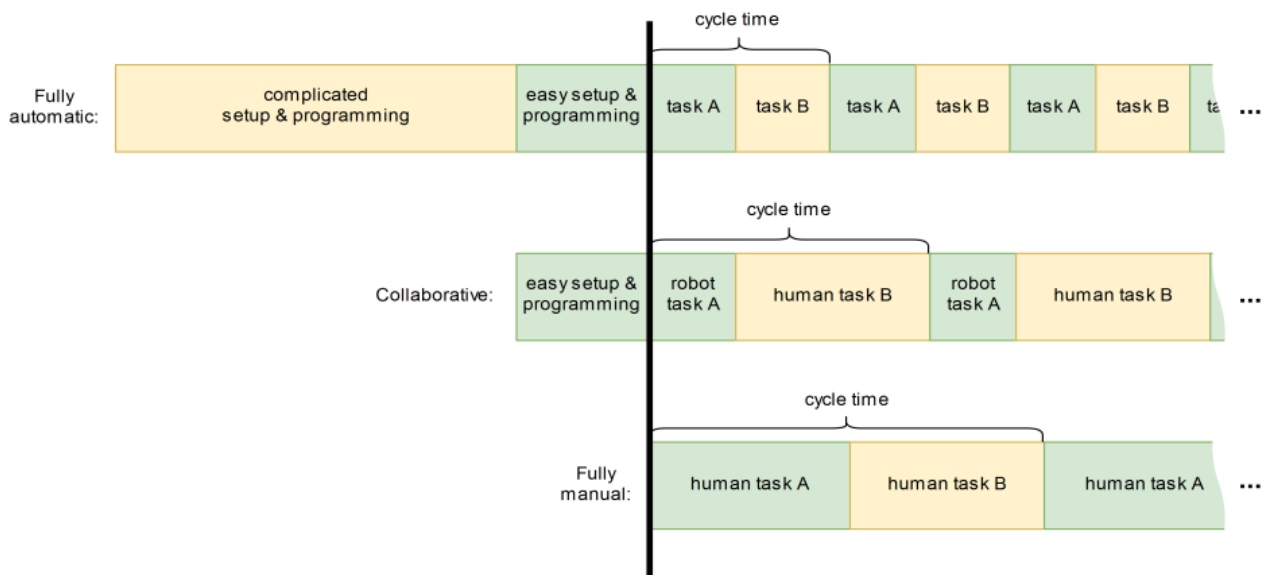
cycle time

Fully automatic:

complicated setup & programming

easy setup & programming

task A

task B

task A

task B

task A

task B

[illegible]

...

cycle time

Collaborative:

easy setup & programming

robot task A

human task B

robot task A

human task B

...

cycle time

Fully manual:

human task A

human task B

human task A

...